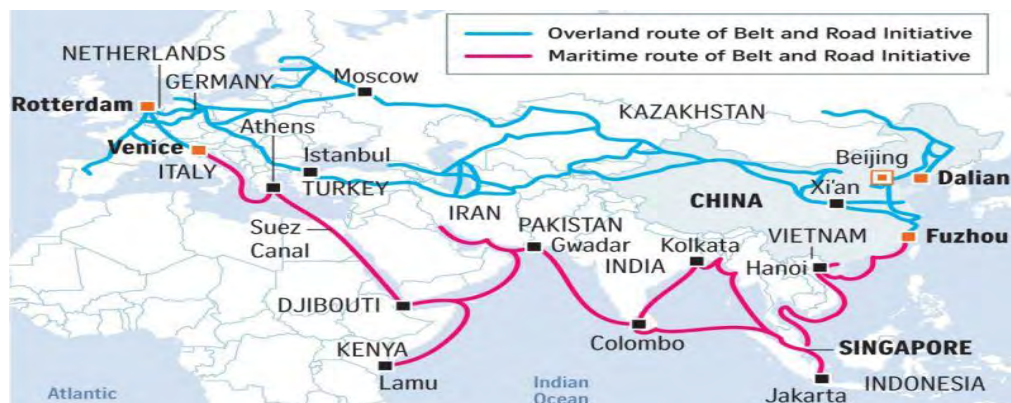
Overland route of Belt and Road Initiative
Maritime route of Belt and Road Initiative

NETHERLANDS
GERMANY
Moscow
Rotterdam
KAZAKHSTAN
Athens
Venice
Istanbul
ITALY
TURKEY
Beijing
Dalian
CHINA
Xi'an
IRAN
Suez Canal
PAKISTAN
Gwadar
Kolkata
VIETNAM
Fuzhou
INDIA
Hanoi
DJIBOUTI
Colombo
SINGAPORE
KENYA
Lamu
Atlantic
Indian Ocean
Jakarta
INDONESIA